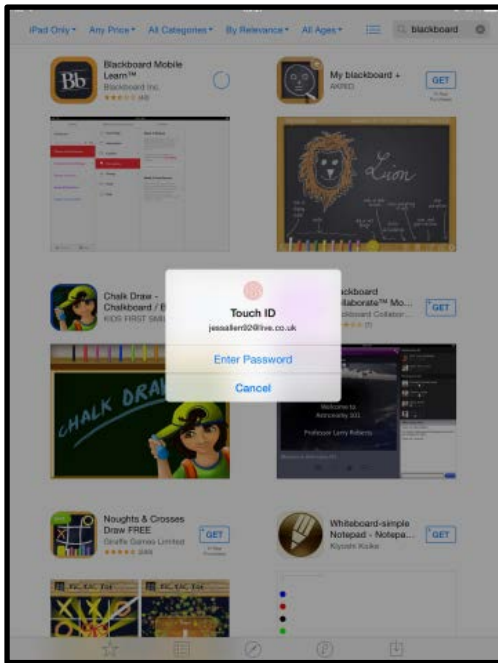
iPad Only ▾ Any Price ▾ All Categories ▾ By Relevance ▾ All Ages ▾ blackboard

Bb Blackboard Mobile Learn™ Blackboard Inc.

My blackboard + AKIRED GET

Lion

Chalk Draw - Chalkboard / B KIDS FIRST SMIL

Touch ID
jessallen92@live.co.uk

Enter Password

Cancel

Blackboard Collaborate™ Mo... Blackboard Collabor... GET

Welcome to Astronomy 101

Professor Larry Roberts

CHALK DRAW

Noughts & Crosses Draw FREE Giraffe Games Limited GET

Whiteboard-simple Notepad - Notepa... Kiyoshi Koike GET

TIC TAC TOE